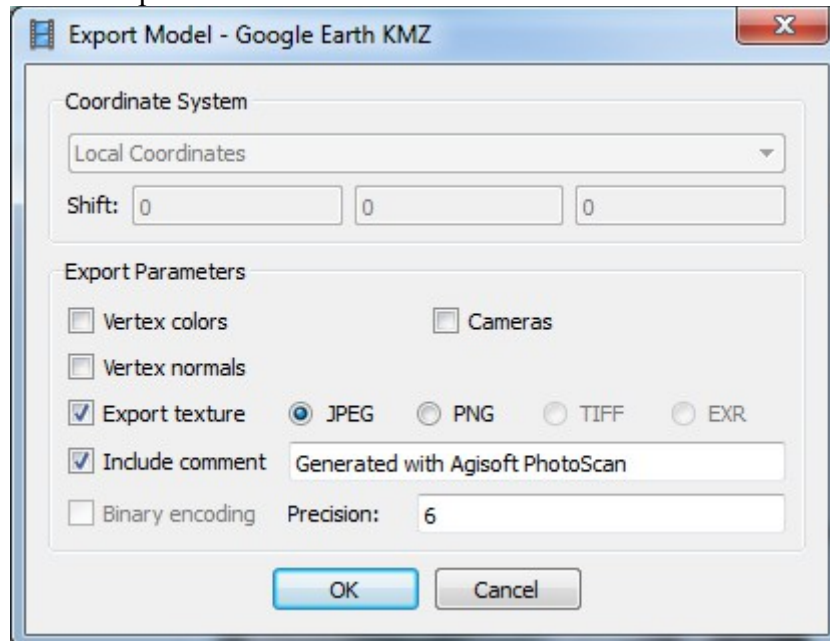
Export Model - Google Earth KMZ

Coordinate System

Local Coordinates

Shift: 0 0 0

Export Parameters

Vertex colors

Cameras

Vertex normals

Export texture JPEG PNG TIFF EXR

Include comment Generated with Agisoft PhotoScan

Binary encoding Precision: 6

OK Cancel